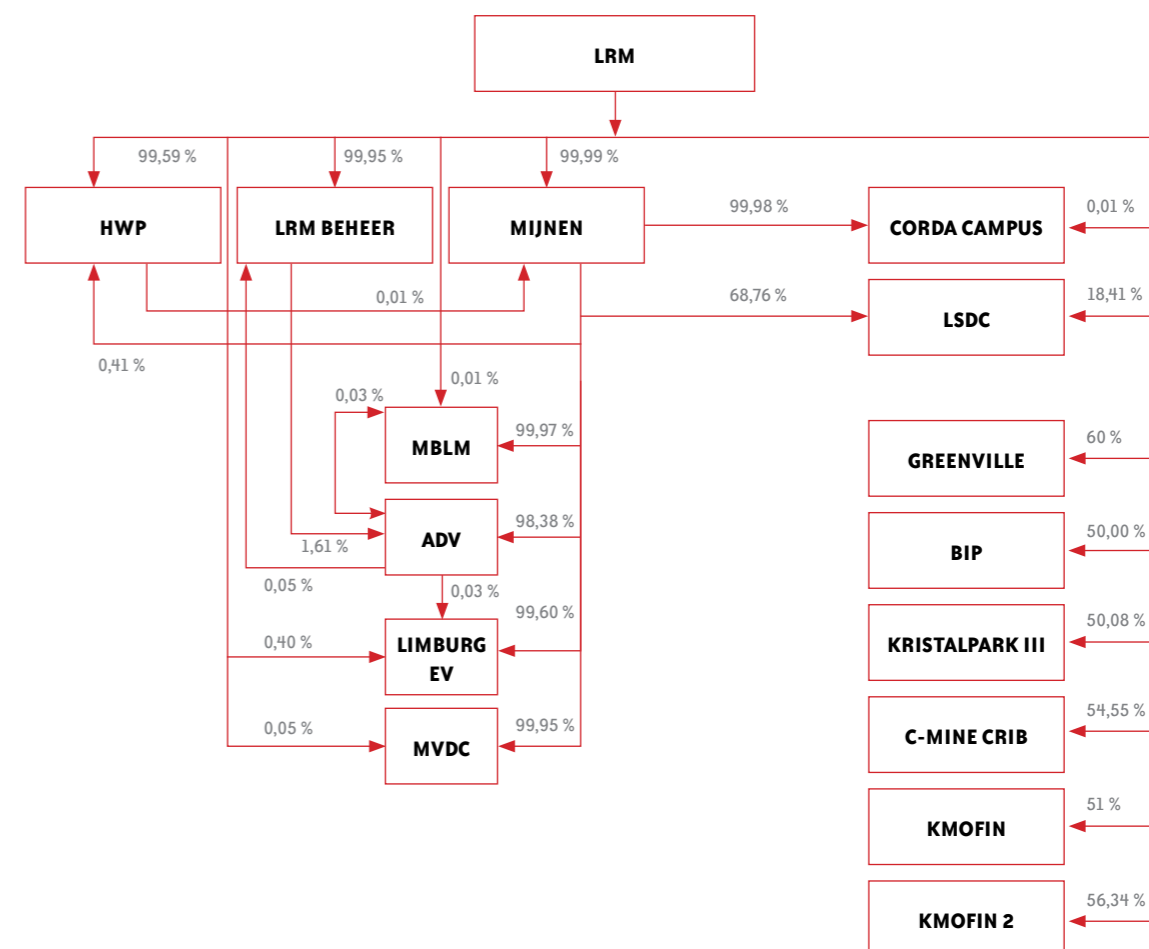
LRM

99,59 %
99,95 %
99,99 %

HWP
LRM BEHEER
MIJNEN

99,98 %
CORDA CAMPUS
0,01 %

0,01 %
68,76 %
LSDC
18,41 %

0,41 %

0,01 %
0,03 %
MBLM
99,97 %

GREENVILLE
60 %

ADV
98,38 %
1,61 %
0,05 %
0,03 %

BIP
50,00 %

99,60 %
0,40 %
LIMBURG EV

KRISTALPARK III
50,08 %

0,05 %
MVDC
99,95 %

C-MINE CRIB
54,55 %

KMOFIN
51 %

KMOFIN 2
56,34 %